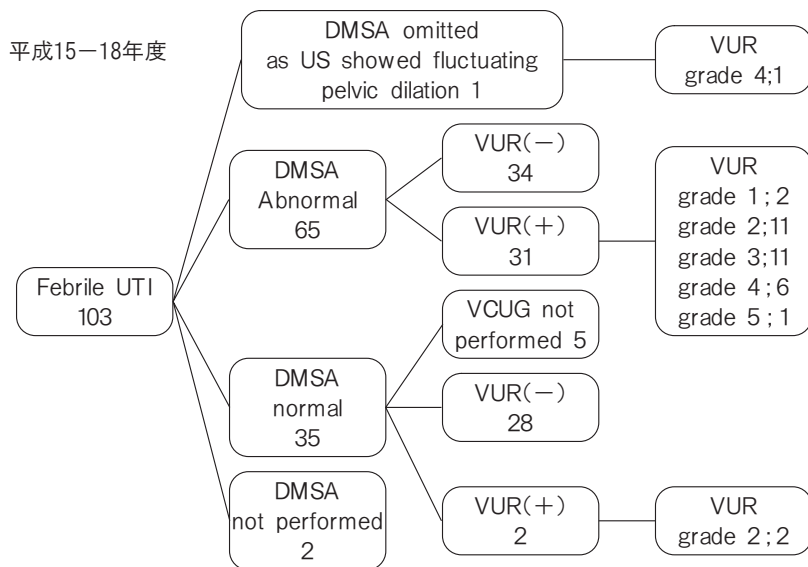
平成15−18年度

Febrile UTI 103

DMSA omitted as US showed fluctuating pelvic dilation 1

VUR grade 4;1

DMSA Abnormal 65

VUR(−) 34

VUR(+) 31

VUR grade 1;2 grade 2;11 grade 3;11 grade 4;6 grade 5;1

DMSA normal 35

VCUG not performed 5

VUR(−) 28

VUR(+) 2

VUR grade 2;2

DMSA not performed 2